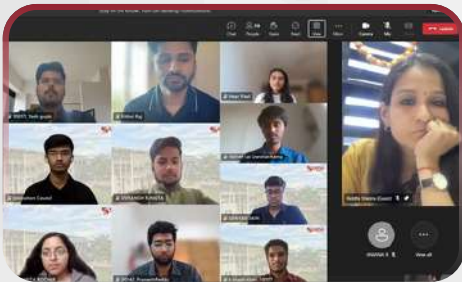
Chat People Raise React View More Camera Mic Share Leave

Sanjit Jyoti

Prithvi Raj

Hiral Patel

Mahashree Kaushal

Hitesh Sharma

Ananya Saini

Shubhanshi Kumar

Siddhi Sharma (Guest)

Ananya Srinivasan